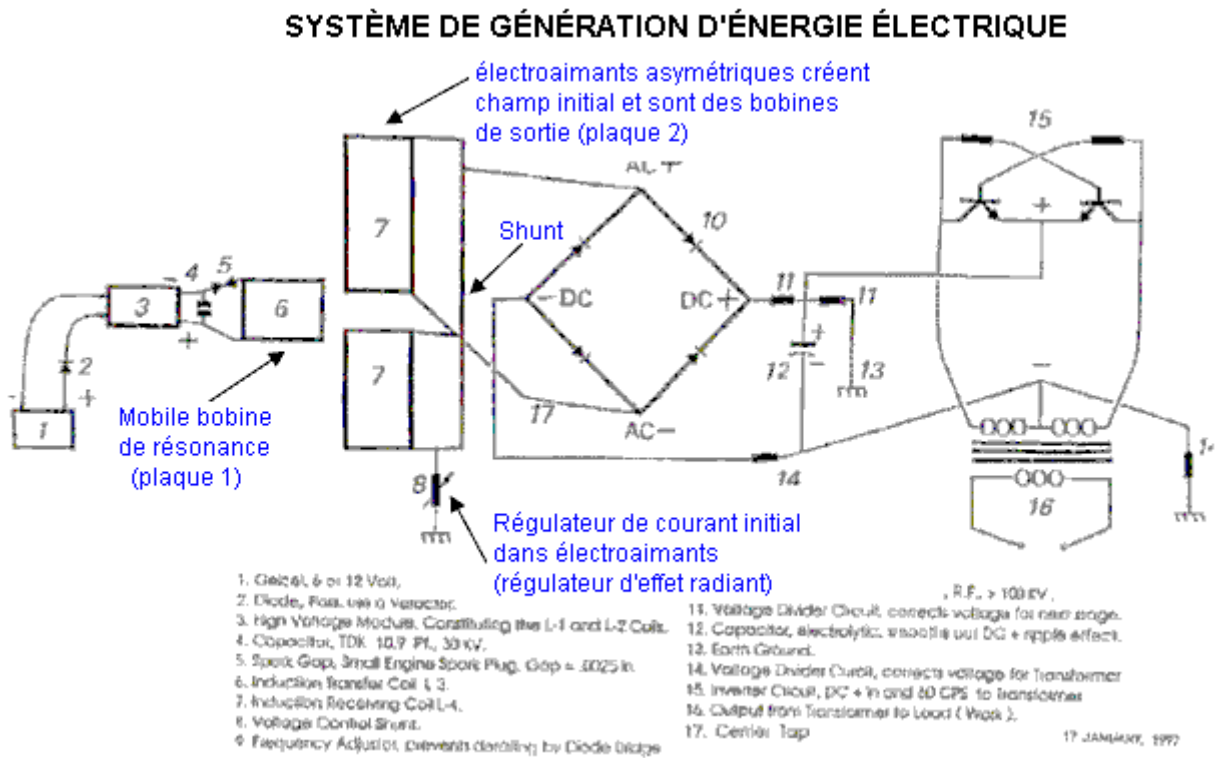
SYSTÈME DE GÉNÉRATION D'ÉNERGIE ÉLECTRIQUE

électroaimants asymétriques créent champ initial et sont des bobines de sortie (plaque 2)

15

AC +

7

Shunt

10

4 5

3

6

DC

DC +

11

11

2

+

12

13

7

Mobile bobine de résonance (plaque 1)

17

1

AC −

14

8

16

Régulateur de courant initial dans électroaimants (régulateur d'effet radiant)

1. Gelcel, 6 or 12 Volt,
2. Diode, Forward as a Varactor.
3. High Voltage Module, Constituting the L-1 and L-2 Coils.
4. Capacitor, TDK 10.7 Pf., 30 KV.
5. Spark Gap, Small Engine Spark Plug, Gap = .0025 in.
6. Induction Transfer Coil L 3.
7. Induction Receiving Coil L-4.
8. Voltage Control Shunt.
9. Frequency Adjustor, prevents derailing by Diode bridge

, R.F. > 100 KV .
11. Voltage Divider Circuit, corrects voltage for next stage.
12. Capacitor, electrolytic, smooths out DC + ripple effect.
13. Earth Ground.
14. Voltage Divider Circuit, corrects voltage for Transformer
15. Inverter Circuit, DC + in and 60 CPS to transformer
16. Output from Transformer to Load ( Work ).
17. Center Tap

17 JANUARY, 1997